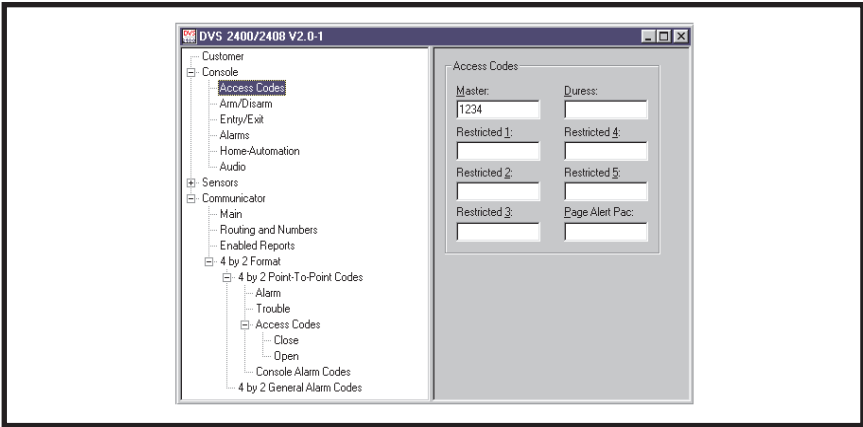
DVS 2400/2408 V2.0-1

Customer
Console
Access Codes
Arm/Disarm
Entry/Exit
Alarms
Home-Automation
Audio
Sensors
Communicator
Main
Routing and Numbers
Enabled Reports
4 by 2 Format
4 by 2 Point-To-Point Codes
Alarm
Trouble
Access Codes
Close
Open
Console Alarm Codes
4 by 2 General Alarm Codes

Access Codes

Master:
1234
Duress:
Restricted 1:
Restricted 4:
Restricted 2:
Restricted 5:
Restricted 3:
Page Alert Pac: